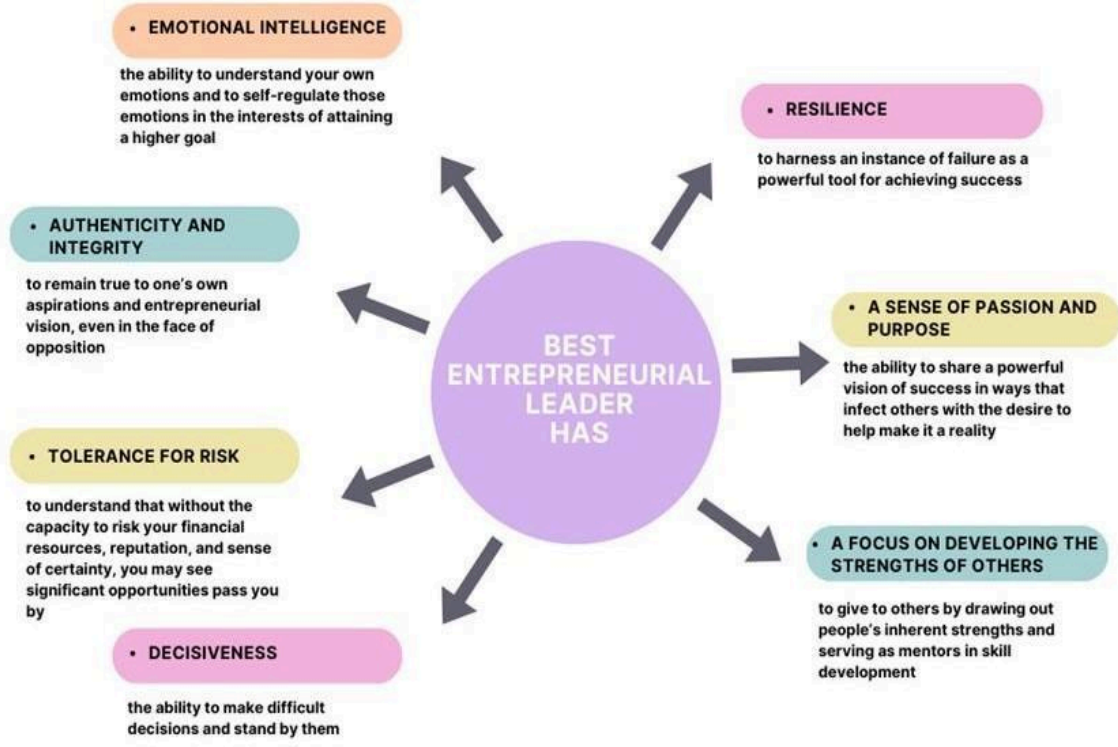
BEST ENTREPRENEURIAL LEADER HAS

• EMOTIONAL INTELLIGENCE

the ability to understand your own emotions and to self-regulate those emotions in the interests of attaining a higher goal

• RESILIENCE

to harness an instance of failure as a powerful tool for achieving success

• AUTHENTICITY AND INTEGRITY

to remain true to one's own aspirations and entrepreneurial vision, even in the face of opposition

• A SENSE OF PASSION AND PURPOSE

the ability to share a powerful vision of success in ways that infect others with the desire to help make it a reality

• TOLERANCE FOR RISK

to understand that without the capacity to risk your financial resources, reputation, and sense of certainty, you may see significant opportunities pass you by

• A FOCUS ON DEVELOPING THE STRENGTHS OF OTHERS

to give to others by drawing out people's inherent strengths and serving as mentors in skill development

• DECISIVENESS

the ability to make difficult decisions and stand by them